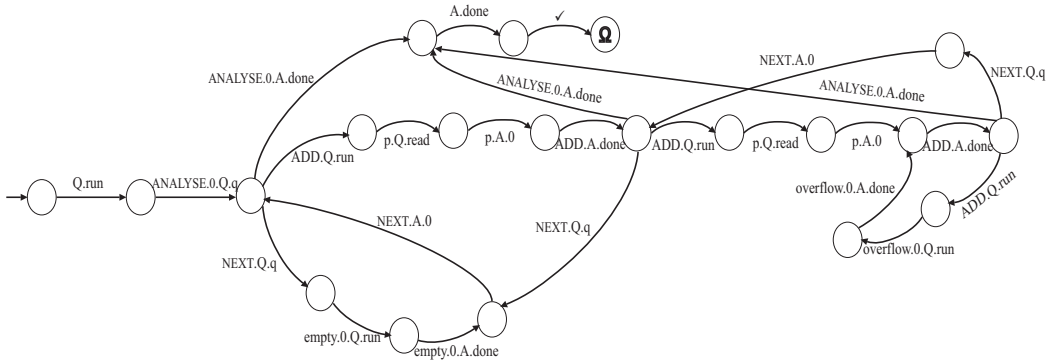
A.done
✓
Ω
NEXT.A.0
NEXT.Q.q
ANALYSE.0.A.done
ANALYSE.0.A.done
ANALYSE.0.A.done
p.Q.read
p.A.0
ADD.A.done
ADD.Q.run
p.Q.read
p.A.0
ADD.A.done
ADD.Q.run
Q.run
ANALYSE.0.Q.q
overflow.0.A.done
ADD.Q.run
overflow.0.Q.run
NEXT.A.0
NEXT.Q.q
NEXT.Q.q
empty.0.Q.run
empty.0.A.done